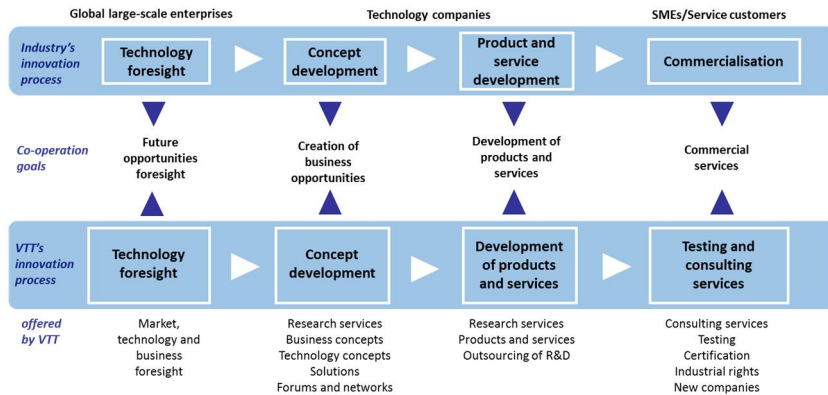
Global large-scale enterprises

Technology companies

SMEs/Service customers

Industry's innovation process

Technology foresight

Concept development

Product and service development

Commercialisation

Co-operation goals

Future opportunities foresight

Creation of business opportunities

Development of products and services

Commercial services

VTT's innovation process

Technology foresight

Concept development

Development of products and services

Testing and consulting services

offered by VTT

Market, technology and business foresight

Research services
Business concepts
Technology concepts
Solutions
Forums and networks

Research services
Products and services
Outsourcing of R&D

Consulting services
Testing
Certification
Industrial rights
New companies